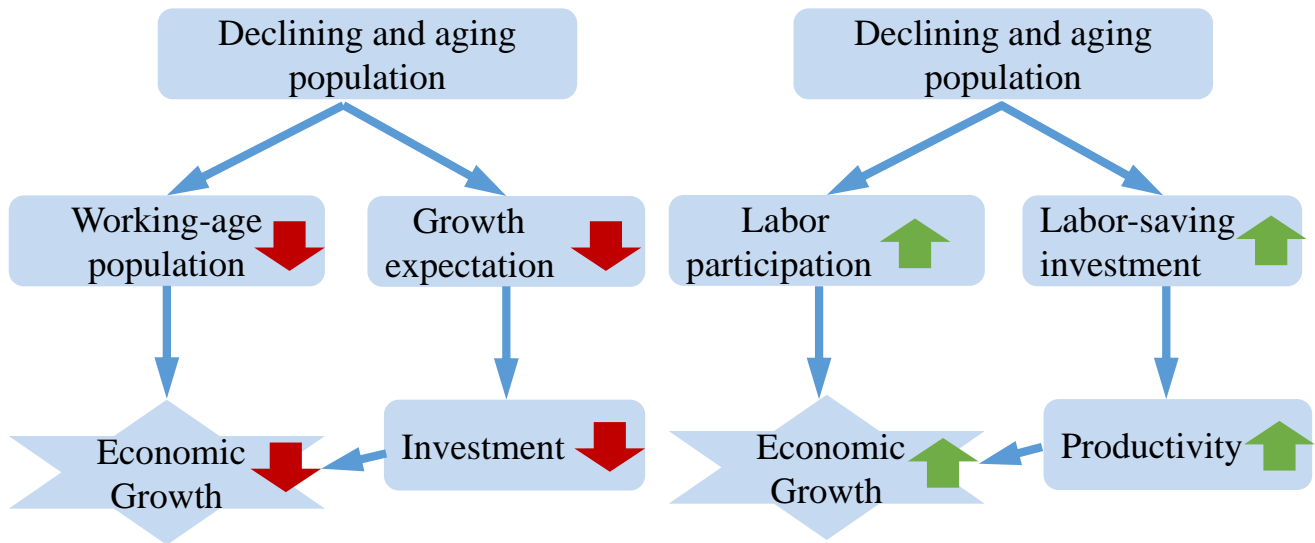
Declining and aging population

Working-age population

Growth expectation

Economic Growth

Investment

Declining and aging population

Labor participation

Labor-saving investment

Economic Growth

Productivity